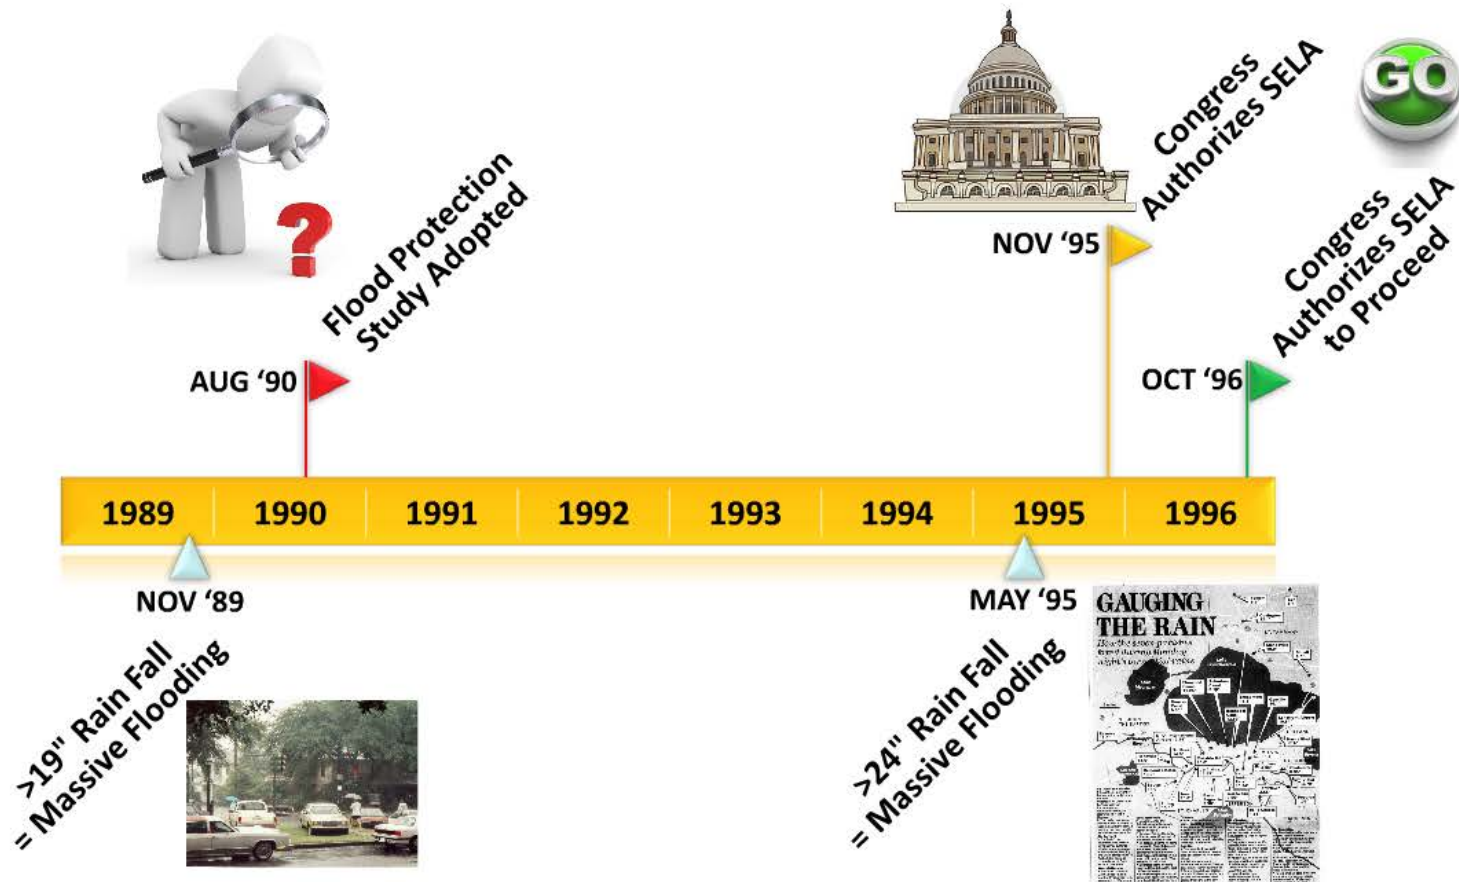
Flood Protection Study Adopted

AUG '90

Congress Authorizes SELA

NOV '95

GO

Congress Authorizes SELA to Proceed

OCT '96

1989 1990 1991 1992 1993 1994 1995 1996

NOV '89

>19" Rain Fall = Massive Flooding

MAY '95

>24" Rain Fall = Massive Flooding

GAUGING THE RAIN

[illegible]